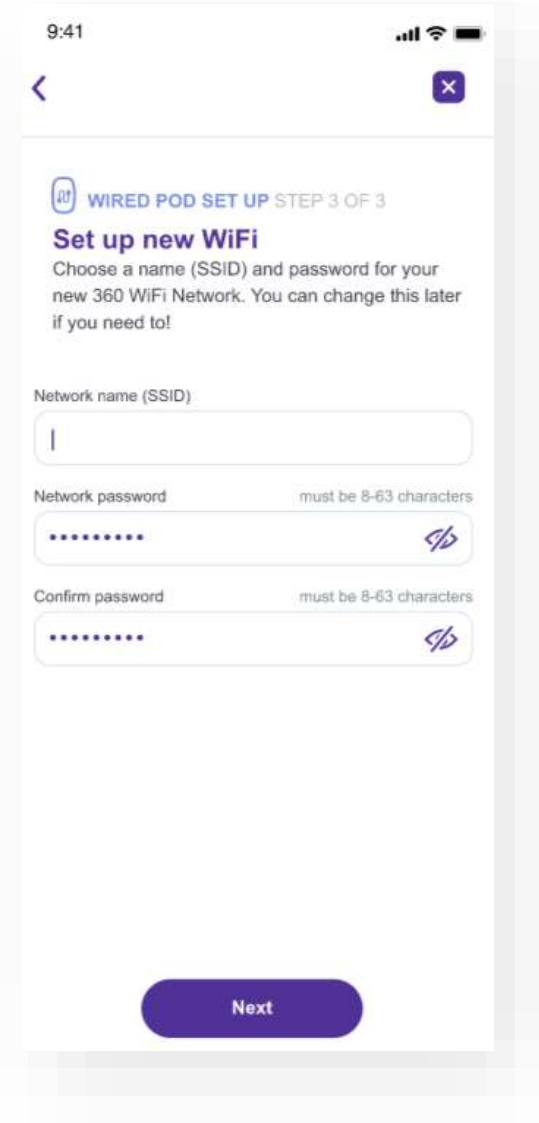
9:41

WIRED POD SET UP STEP 3 OF 3

Set up new WiFi

Choose a name (SSID) and password for your new 360 WiFi Network. You can change this later if you need to!

Network name (SSID)

Network password must be 8-63 characters

••••••••••

Confirm password must be 8-63 characters

••••••••••

Next